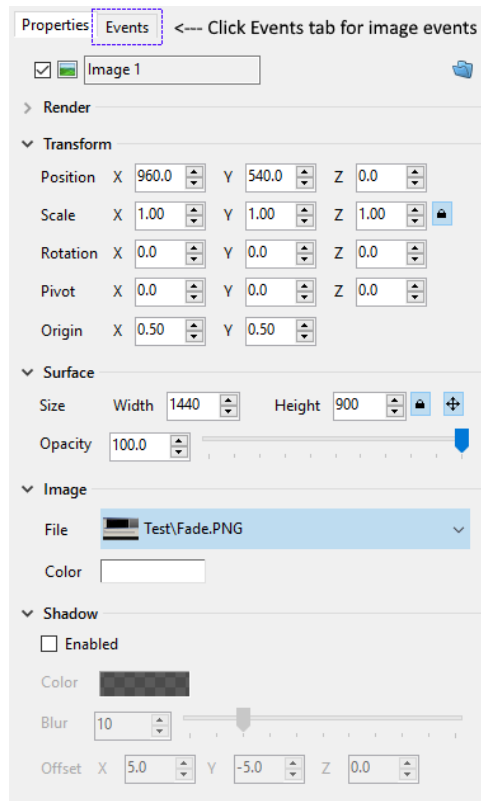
Properties Events <--- Click Events tab for image events

Image 1

Render

Transform

Position X 960.0 Y 540.0 Z 0.0

Scale X 1.00 Y 1.00 Z 1.00

Rotation X 0.0 Y 0.0 Z 0.0

Pivot X 0.0 Y 0.0 Z 0.0

Origin X 0.50 Y 0.50

Surface

Size Width 1440 Height 900

Opacity 100.0

Image

File Test\Fade.PNG

Color

Shadow

Enabled

Color

Blur 10

Offset X 5.0 Y -5.0 Z 0.0